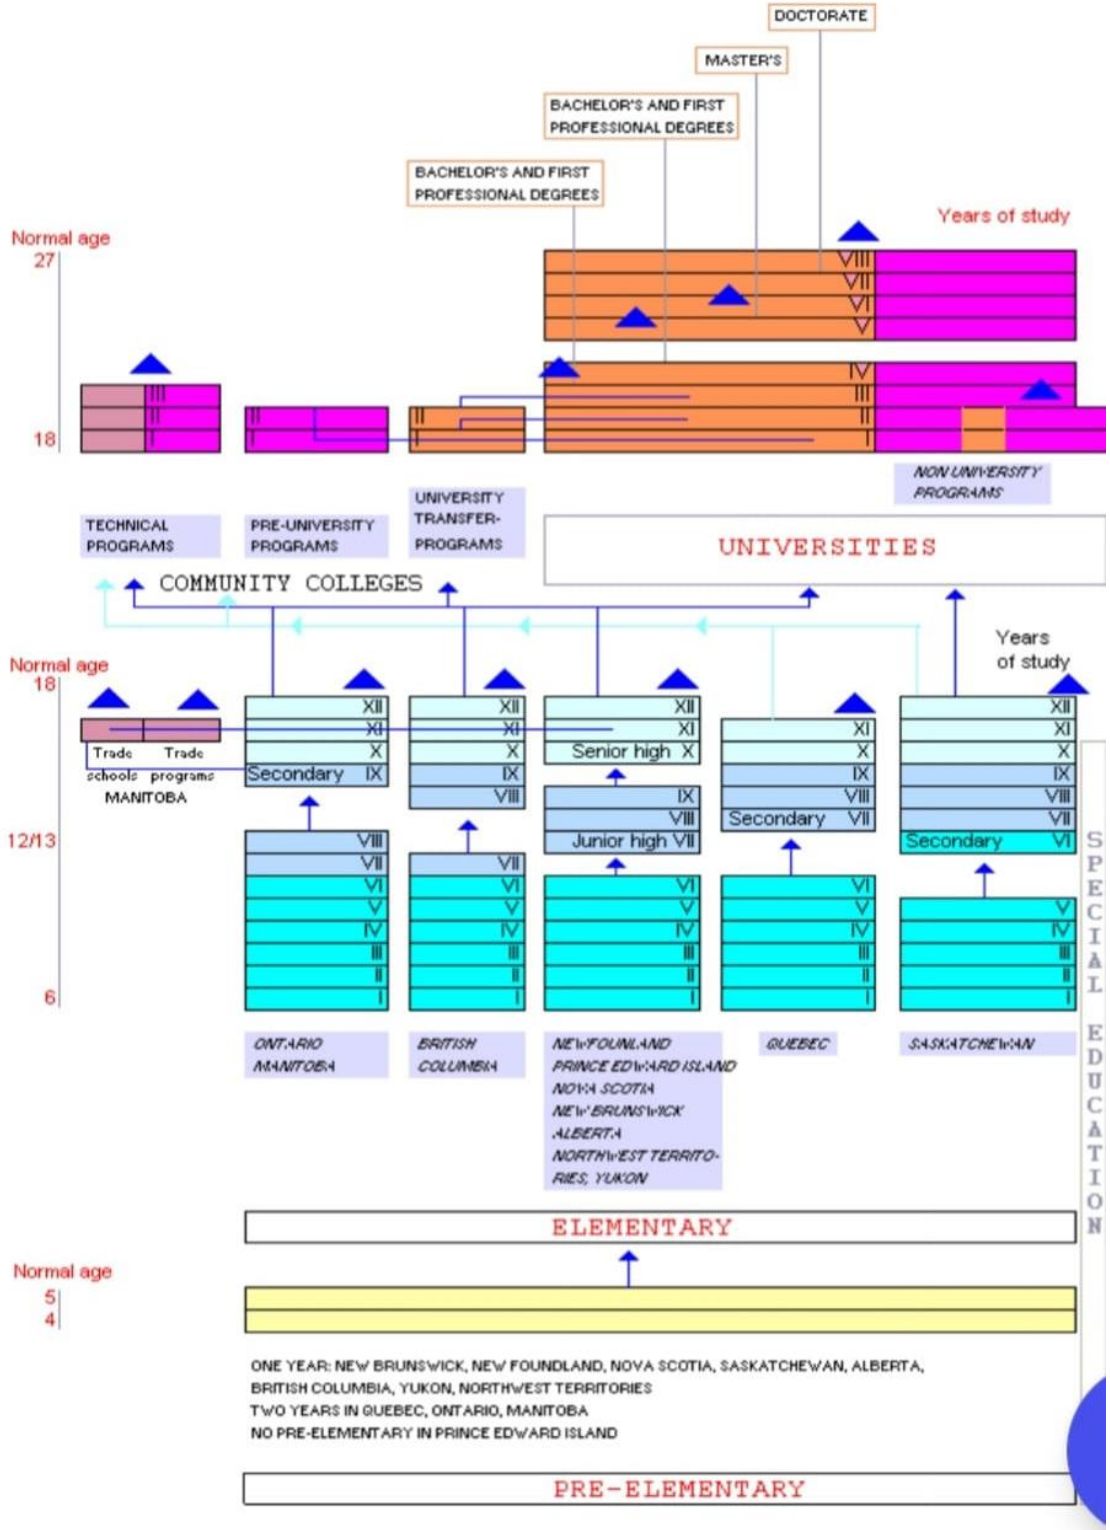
DOCTORATE

MASTER'S

BACHELOR'S AND FIRST PROFESSIONAL DEGREES

BACHELOR'S AND FIRST PROFESSIONAL DEGREES

Years of study

Normal age
27

18

VIII
VII
VI
V

IV
III
II
I

III
II
I

II
I

II
I

NON UNIVERSITY PROGRAMS

TECHNICAL PROGRAMS

PRE-UNIVERSITY PROGRAMS

UNIVERSITY TRANSFER-PROGRAMS

UNIVERSITIES

COMMUNITY COLLEGES

Years of study

Normal age
18

12/13

6

Trade schools

Trade programs

MANITOBA

XII
XI
X
Secondary IX

VIII
VII
VI
V
IV
III
II
I

XII
XI
X
IX
VIII

VII
VI
V
IV
III
II
I

XII
XI
Senior high X

IX
VIII
Junior high VII

VI
V
IV
III
II
I

XI
X
IX
VIII
Secondary VII

VI
V
IV
III
II
I

XII
XI
X
IX
VIII
VII
Secondary VI

V
IV
III
II
I

ONTARIO MANITOBA

BRITISH COLUMBIA

NEWFOUNLAND PRINCE EDWARD ISLAND NOVA SCOTIA NEW BRUNSWICK ALBERTA NORTHWEST TERRITORIES, YUKON

QUEBEC

SASKATCHEWAN

SPECIAL EDUCATION

ELEMENTARY

Normal age
5
4

ONE YEAR: NEW BRUNSWICK, NEW FOUNDLAND, NOVA SCOTIA, SASKATCHEWAN, ALBERTA, BRITISH COLUMBIA, YUKON, NORTHWEST TERRITORIES
TWO YEARS IN QUEBEC, ONTARIO, MANITOBA
NO PRE-ELEMENTARY IN PRINCE EDWARD ISLAND

PRE-ELEMENTARY